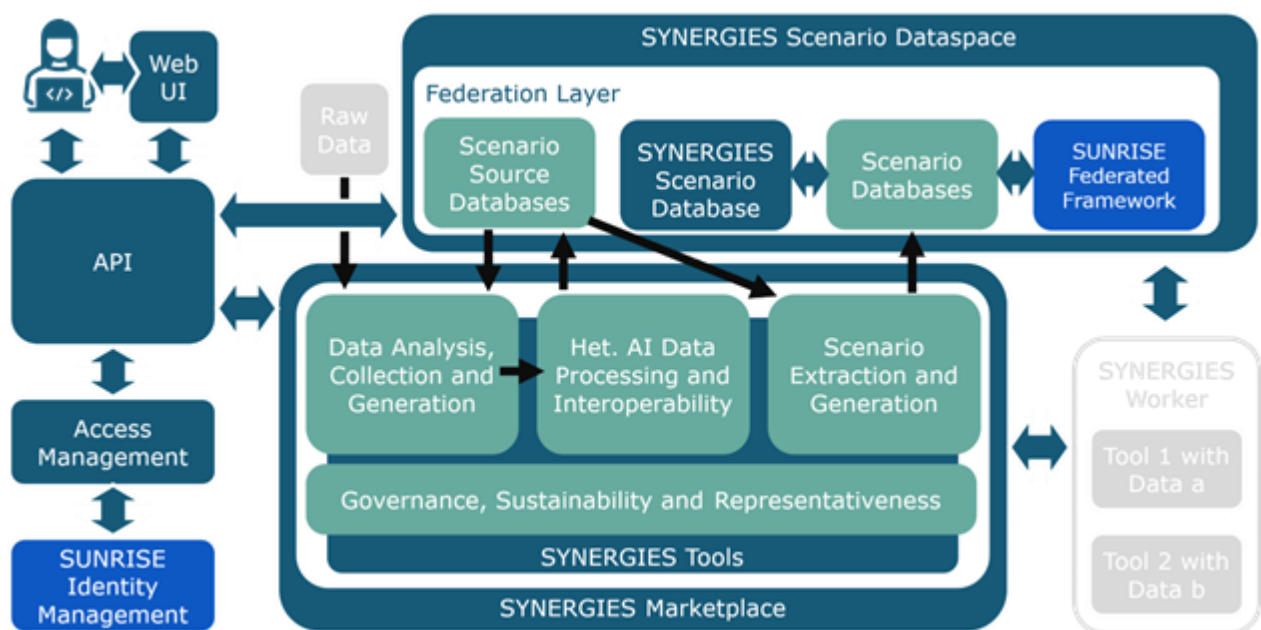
</>

Web UI

API

Access Management

SUNRISE Identity Management

Raw Data

SYNERGIES Scenario Dataspace

Federation Layer

Scenario Source Databases

SYNERGIES Scenario Database

Scenario Databases

SUNRISE Federated Framework

Data Analysis, Collection and Generation

Het. AI Data Processing and Interoperability

Scenario Extraction and Generation

Governance, Sustainability and Representativeness

SYNERGIES Tools

SYNERGIES Marketplace

SYNERGIES Worker

Tool 1 with Data a

Tool 2 with Data b